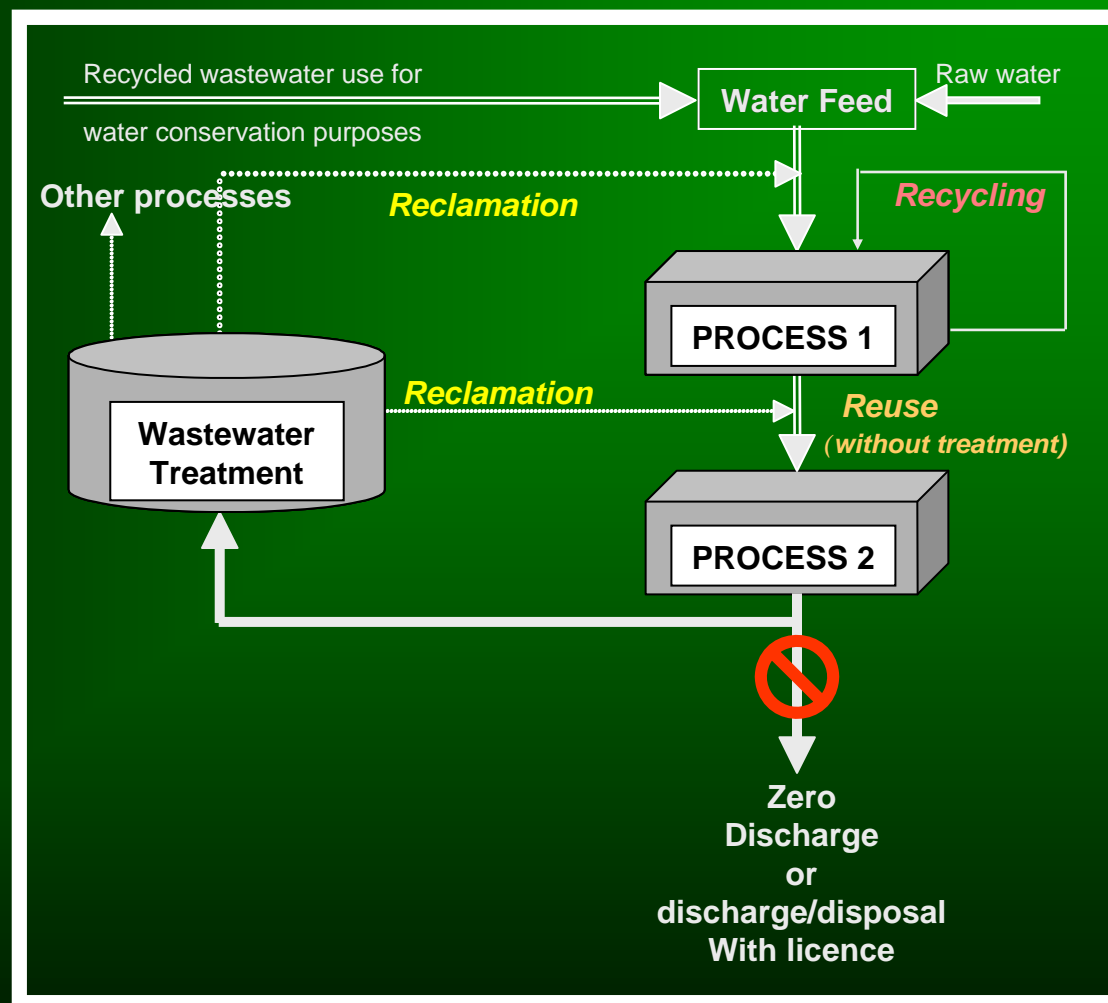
Recycled wastewater use for water conservation purposes

Water Feed

Raw water

Other processes

Reclamation

Recycling

PROCESS 1

Wastewater Treatment

Reclamation

Reuse (without treatment)

PROCESS 2

Zero Discharge or discharge/disposal With licence